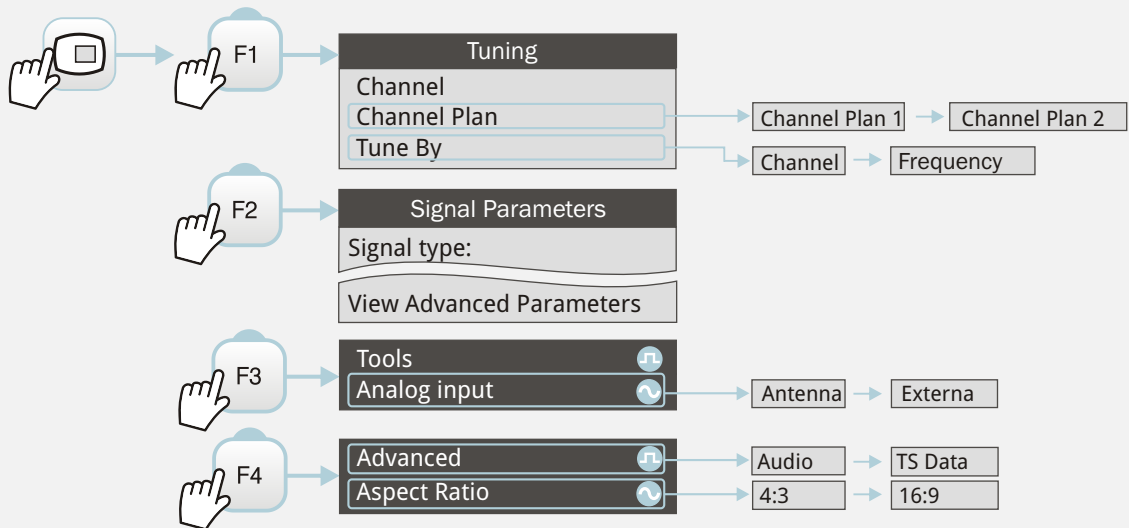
F1

Tuning
Channel
Channel Plan
Tune By

Channel Plan 1
Channel Plan 2
Channel
Frequency

F2

Signal Parameters
Signal type:
View Advanced Parameters

F3

Tools
Analog input

Antenna
Externa

F4

Advanced
Aspect Ratio

Audio
TS Data
4:3
16:9